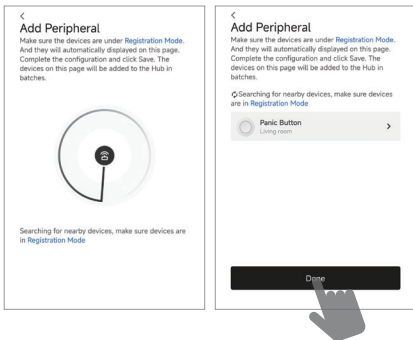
<
Add Peripheral
Make sure the devices are under Registration Mode. And they will automatically displayed on this page. Complete the configuration and click Save. The devices on this page will be added to the Hub in batches.

Searching for nearby devices, make sure devices are in Registration Mode

<
Add Peripheral
Make sure the devices are under Registration Mode. And they will automatically displayed on this page. Complete the configuration and click Save. The devices on this page will be added to the Hub in batches.

Searching for nearby devices, make sure devices are in Registration Mode

Panic Button
Living room
>

Done